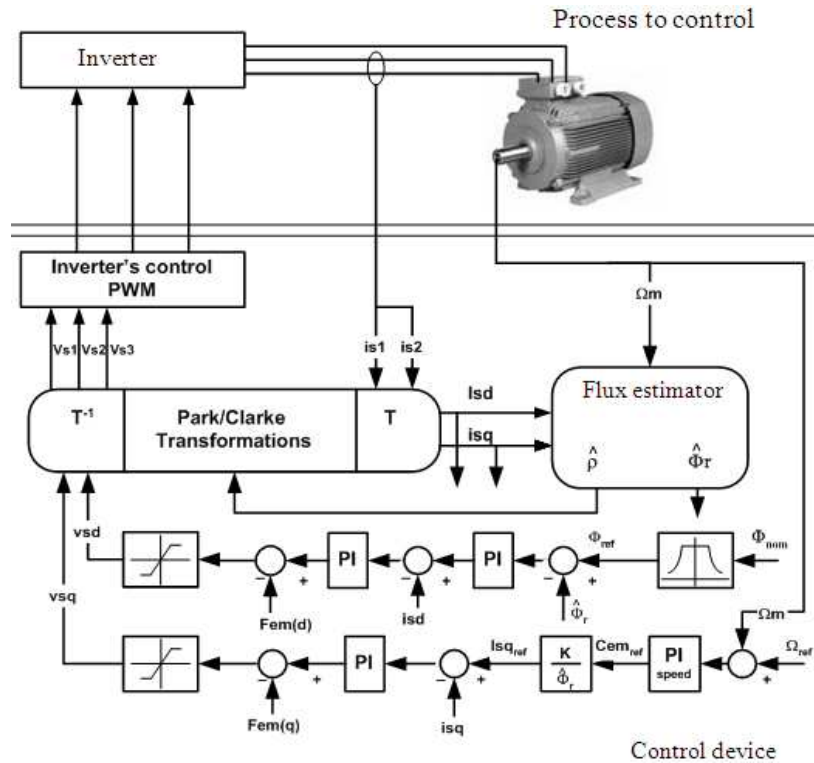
Process to control

Inverter

Inverter's control PWM

Vs1 Vs2 Vs3

is1 is2

$\Omega m$

Isd

isq

Flux estimator

$\hat{\rho}$

$\hat{\Phi}r$

$T^{-1}$

Park/Clarke Transformations

T

vsd

PI

PI

$\Phi_{ref}$

$\Phi_{nom}$

$-$ $+$

$-$ $+$

$-$ $+$

Fem(d)

isd

$\hat{\Phi}_r$

$\Omega m$

vsq

PI

$Isq_{ref}$

$\frac{K}{\hat{\Phi}_r}$

$Cem_{ref}$

PI speed

$\Omega_{ref}$

$-$ $+$

$-$ $+$

$+$

Fem(q)

isq

Control device